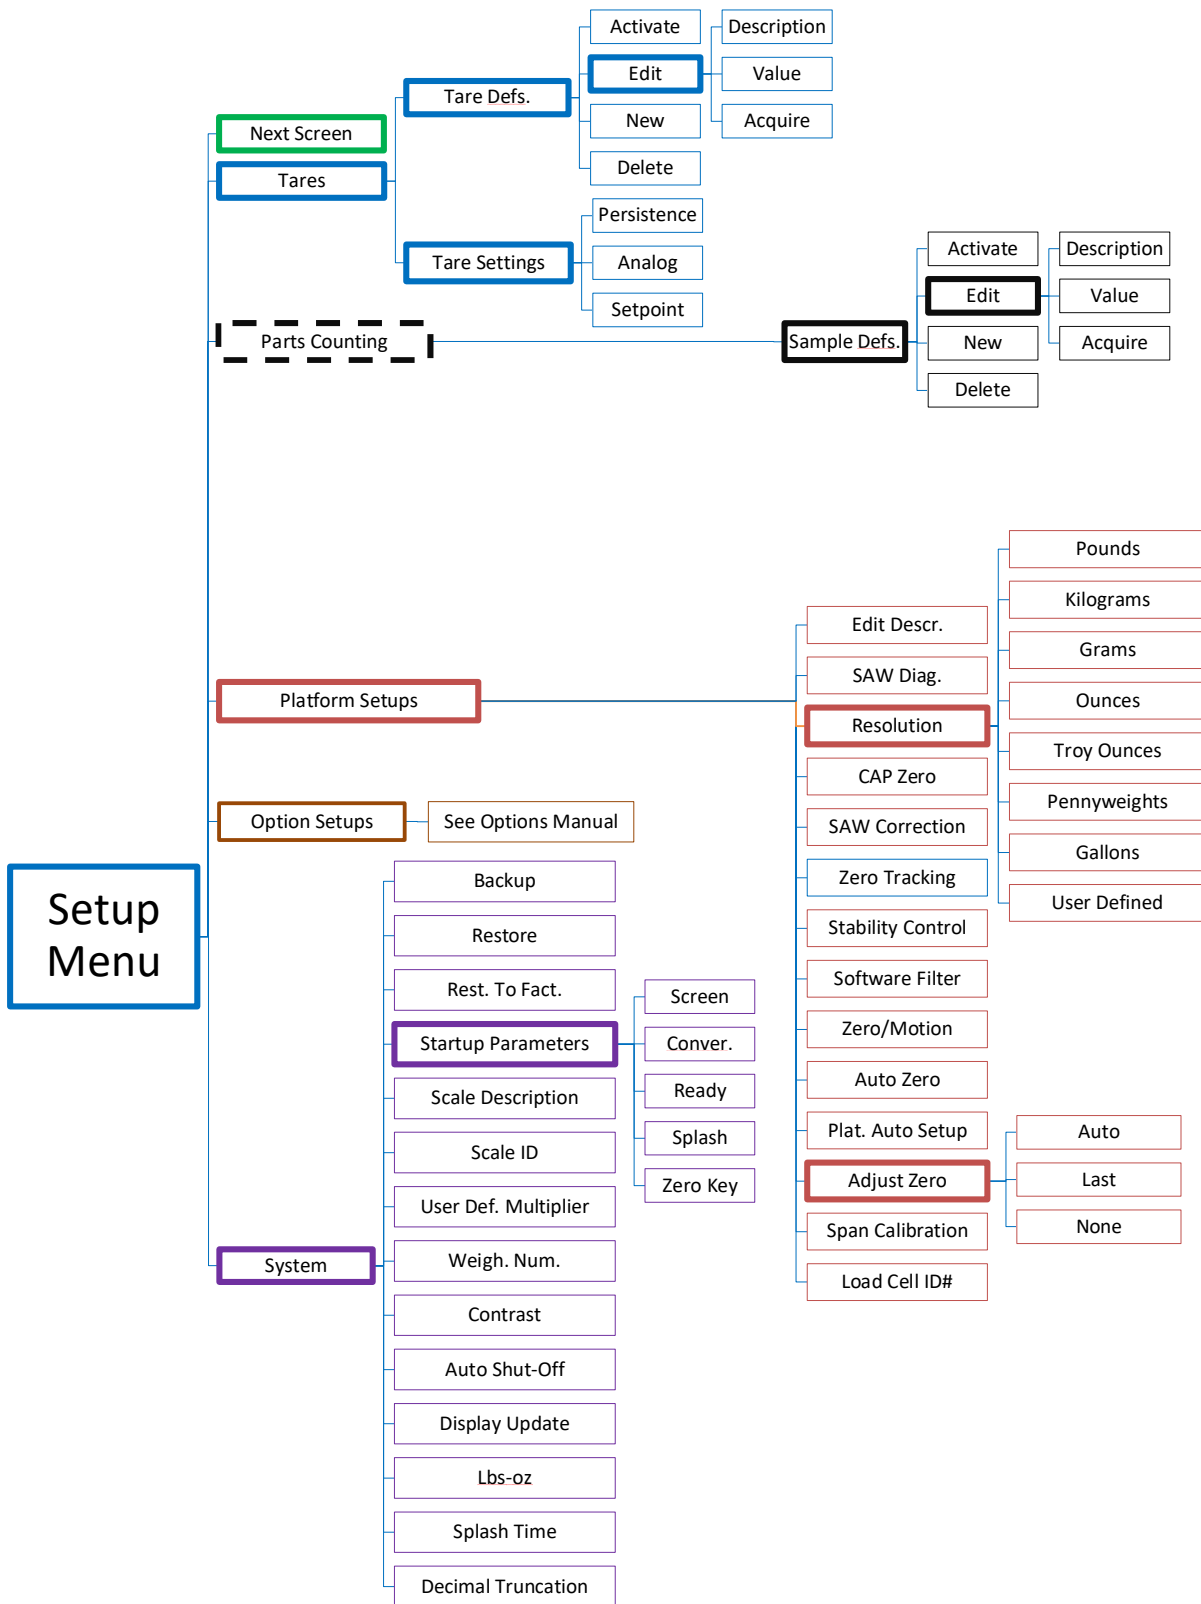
Activate
Description
Edit
Value
Tare Defs.
New
Acquire
Next Screen
Delete
Tares
Persistence
Analog
Tare Settings
Setpoint
Activate
Description
Edit
Value
Parts Counting
Sample Defs.
New
Acquire
Delete
Pounds
Kilograms
Edit Descr.
Grams
SAW Diag.
Ounces
Platform Setups
Resolution
Troy Ounces
CAP Zero
Pennyweights
Option Setups
See Options Manual
SAW Correction
Gallons
Zero Tracking
User Defined
Setup Menu
Backup
Stability Control
Restore
Software Filter
Rest. To Fact.
Screen
Zero/Motion
Startup Parameters
Conver.
Auto Zero
Ready
Scale Description
Plat. Auto Setup
Auto
Splash
Scale ID
Adjust Zero
Last
Zero Key
User Def. Multiplier
None
Span Calibration
Weigh. Num.
System
Load Cell ID#
Contrast
Auto Shut-Off
Display Update
Lbs-oz
Splash Time
Decimal Truncation